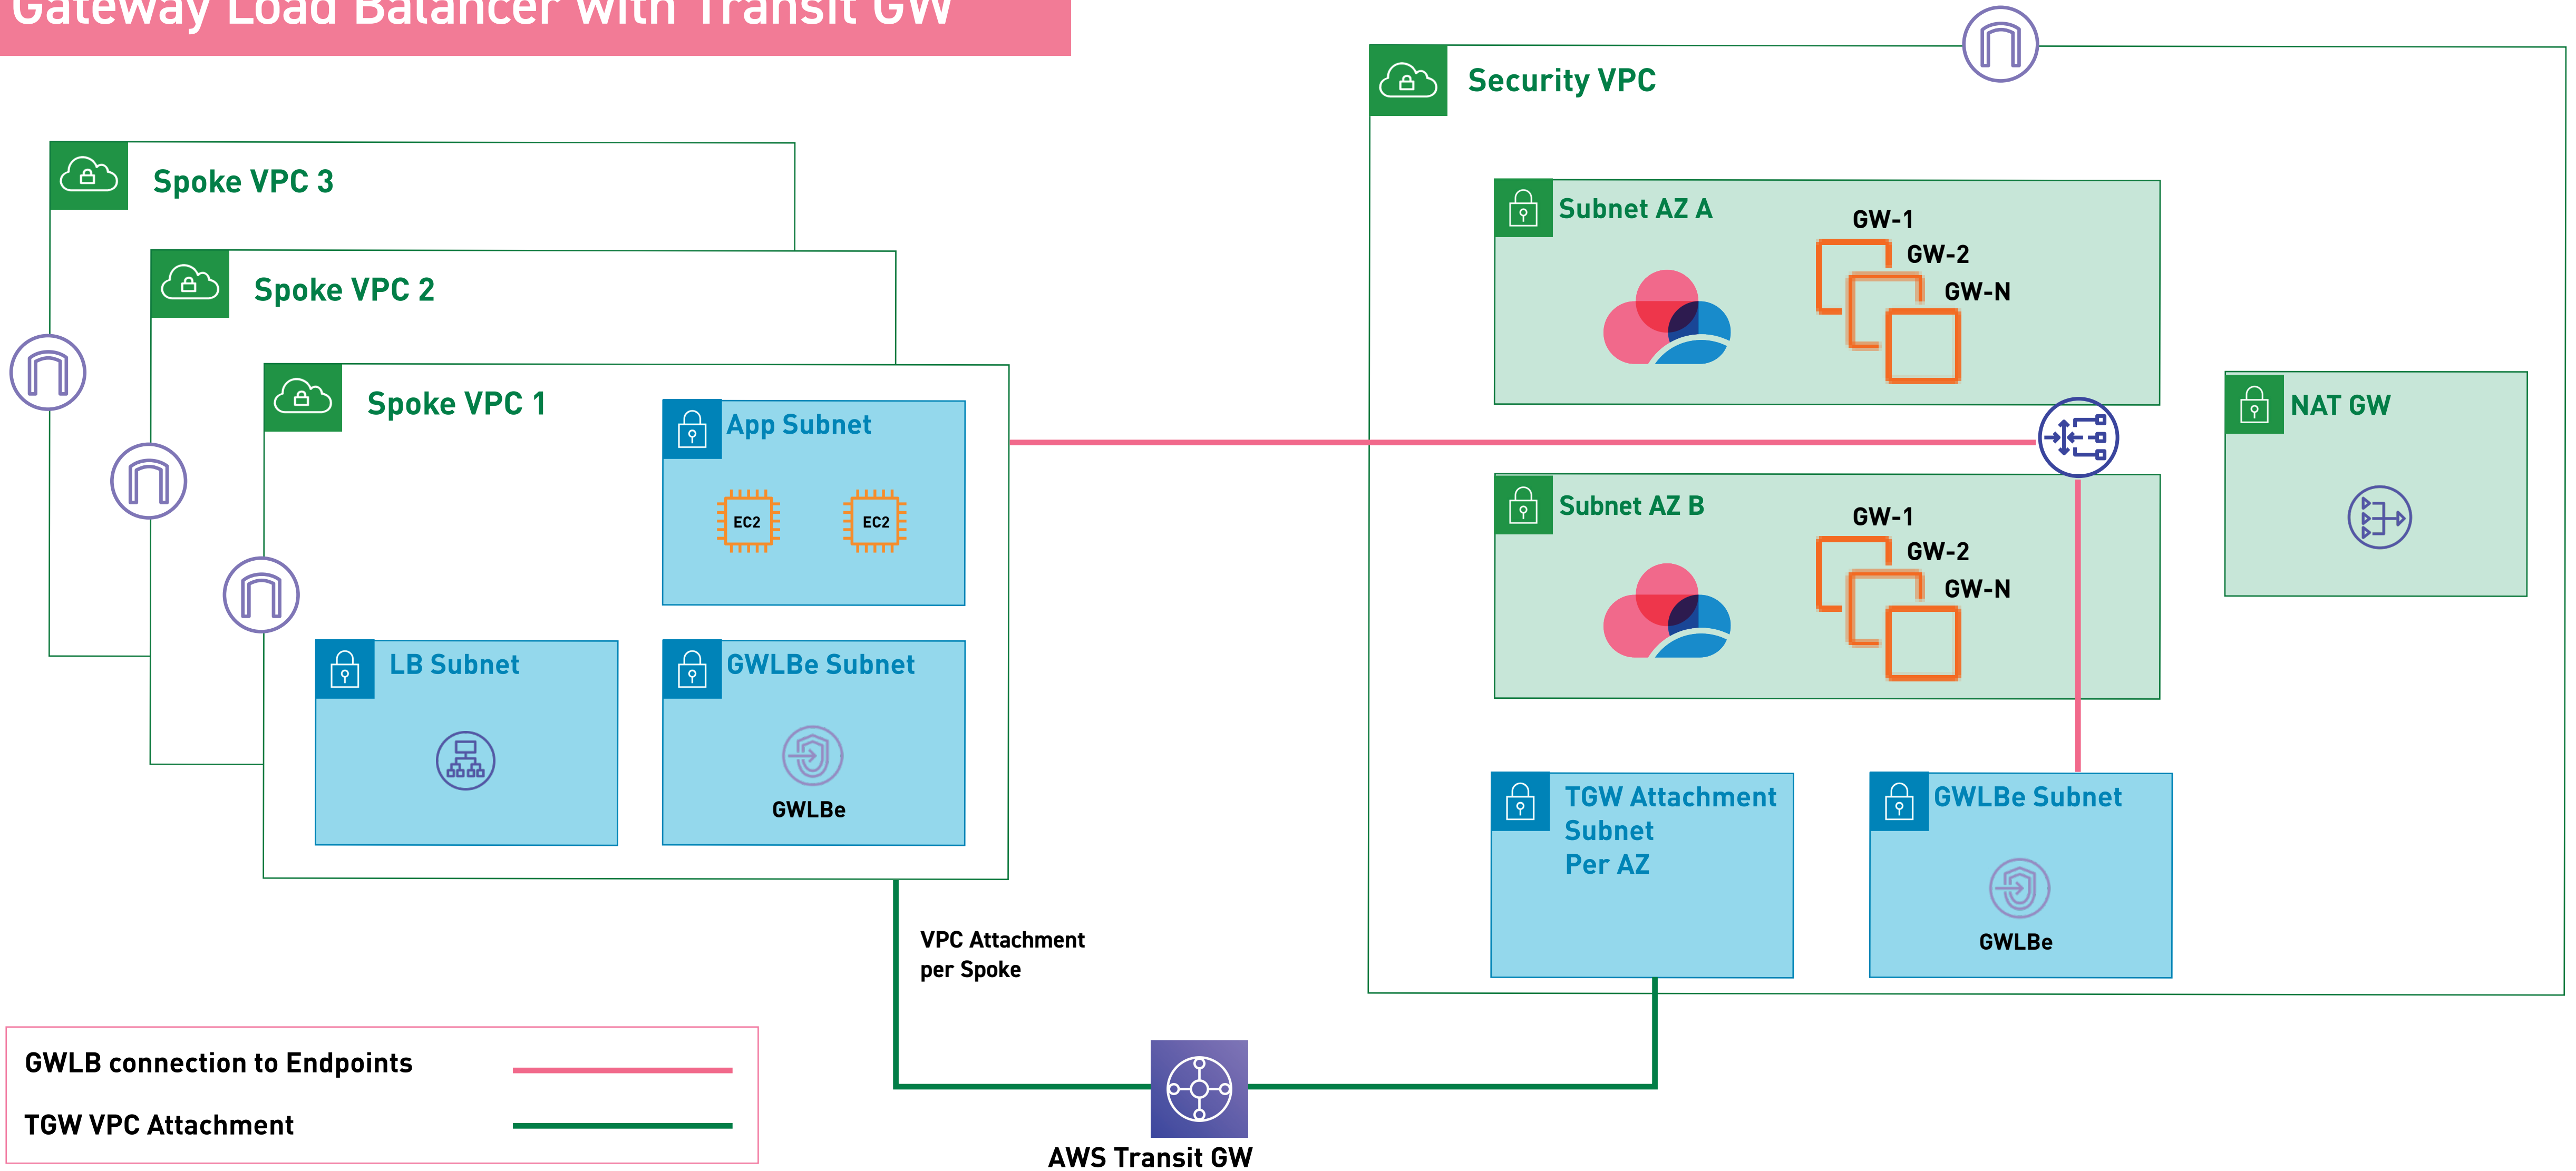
Gateway Load Balancer with Transit GW

Security VPC

Subnet AZ A

GW-1

GW-2

GW-N

NAT GW

Subnet AZ B

GW-1

GW-2

GW-N

Spoke VPC 3

Spoke VPC 2

Spoke VPC 1

App Subnet

EC2

EC2

LB Subnet

GWLBe Subnet

GWLBe

TGW Attachment Subnet Per AZ

GWLBe Subnet

GWLBe

VPC Attachment per Spoke

GWLB connection to Endpoints

TGW VPC Attachment

AWS Transit GW